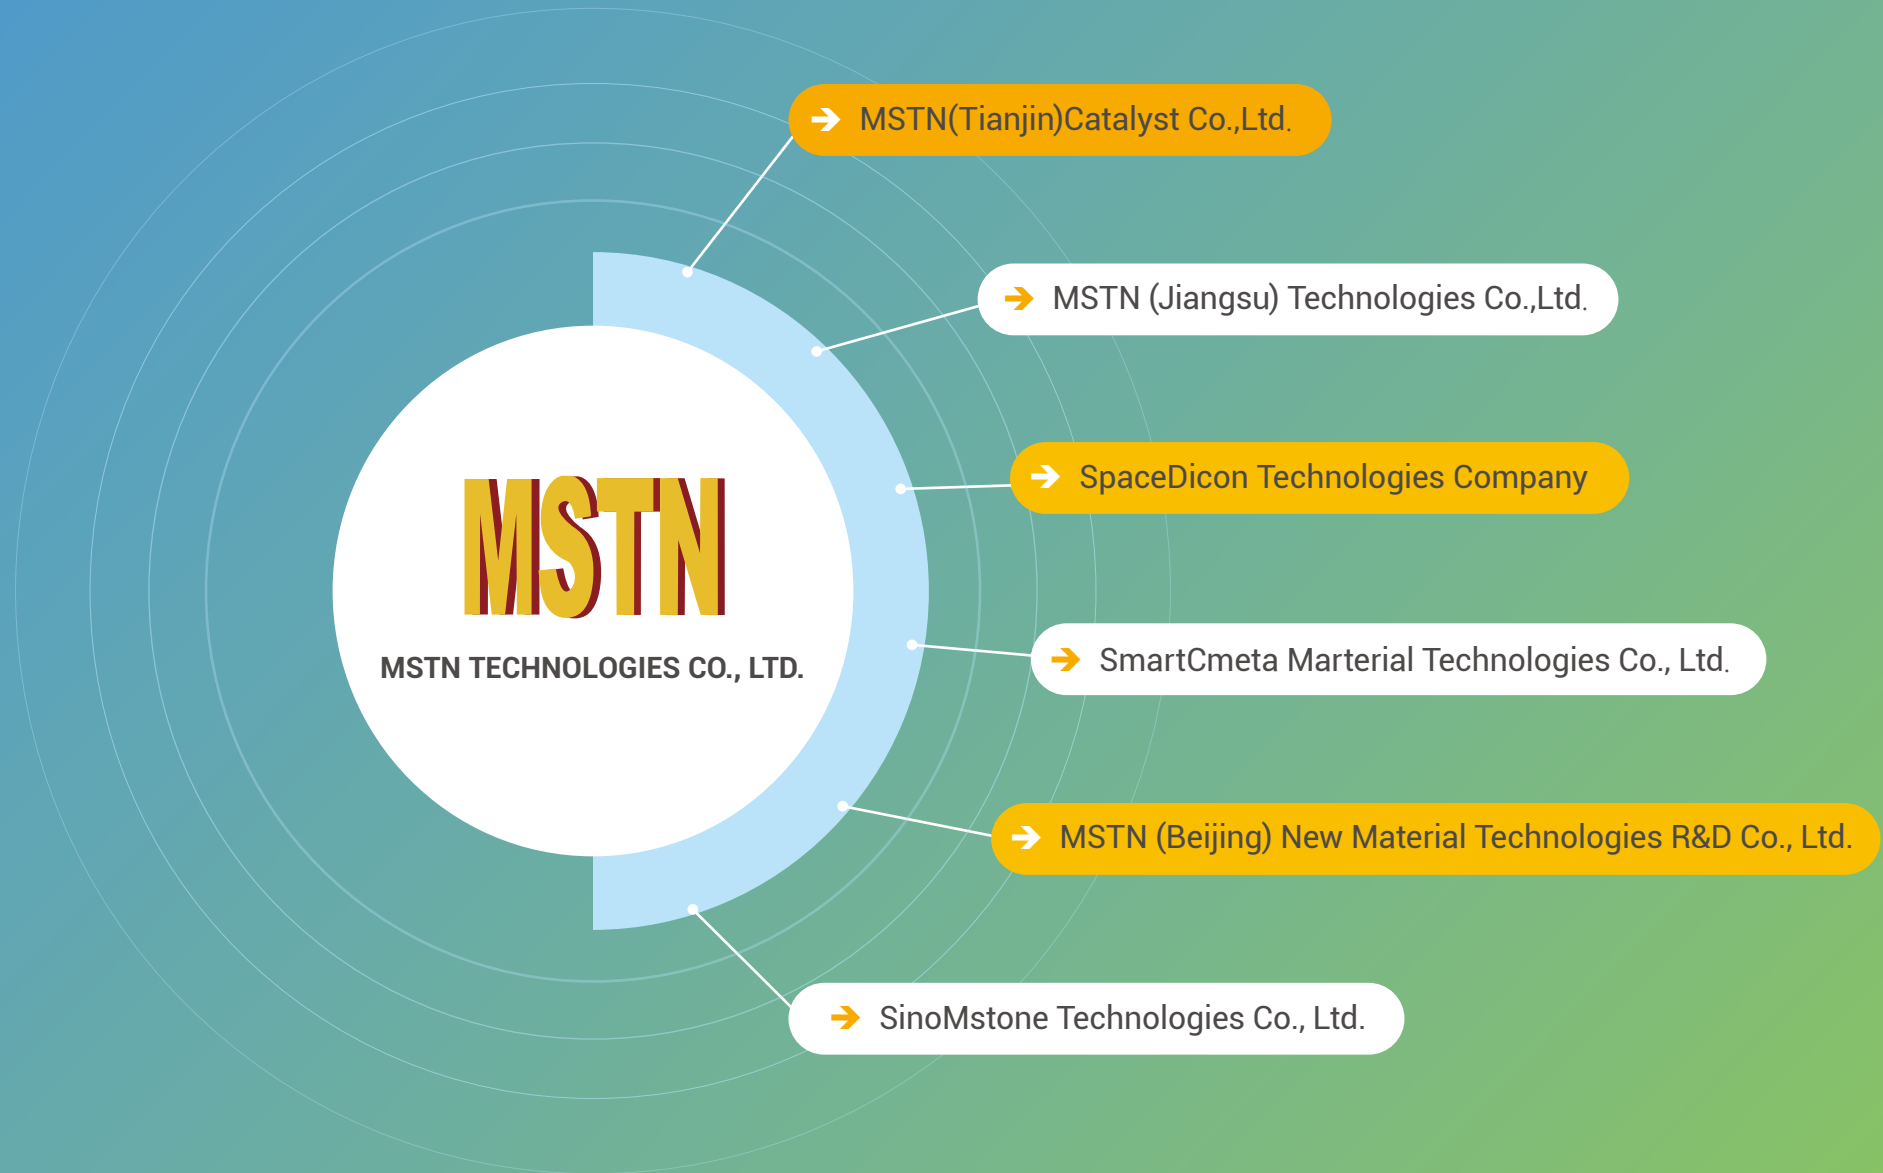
MSTN
MSTN TECHNOLOGIES CO., LTD.

MSTN(Tianjin)Catalyst Co.,Ltd.

MSTN (Jiangsu) Technologies Co.,Ltd.

SpaceDicon Technologies Company

SmartCmeta Marterial Technologies Co., Ltd.

MSTN (Beijing) New Material Technologies R&D Co., Ltd.

SinoMstone Technologies Co., Ltd.